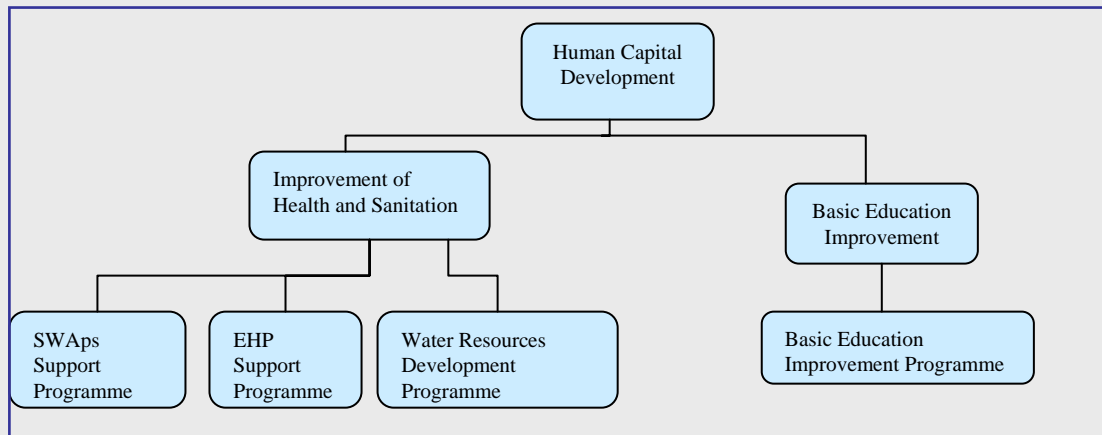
Human Capital Development

Improvement of Health and Sanitation

Basic Education Improvement

SWAps Support Programme

EHP Support Programme

Water Resources Development Programme

Basic Education Improvement Programme